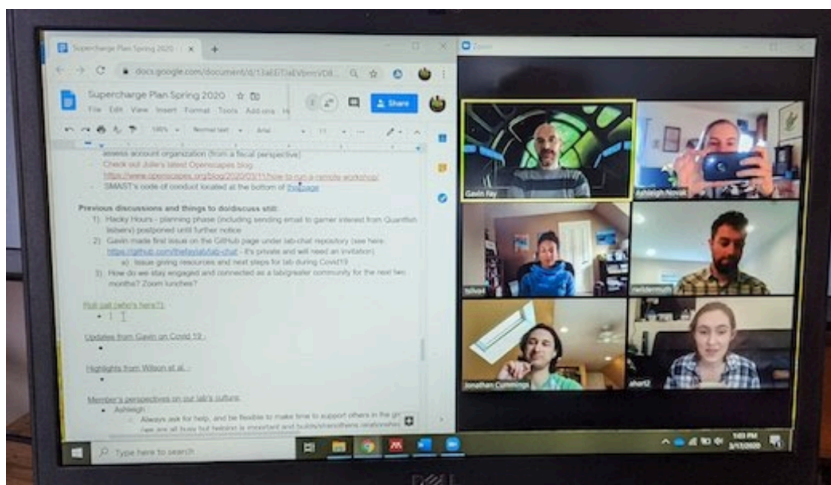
Supercharge Plan Spring 2020

docs.google.com/document/d/1aE5TaEWjmrVD8...

Supercharge Plan Spring 2020

File Edit View Insert Format Tools Add-ons H

Share

100% Normal text Arial 11

assess account organization (from a fiscal perspective)

Check out Julie's latest Openscapes blog

https://www.openscapes.org/blog/2020/03/11/how-to-run-a-remote-workshop/

SMAST's code of conduct located at the bottom of this page

Previous discussions and things to do/discuss still:

1) Hacky Hours - planning phase (including sending email to garner interest from Quantfish listserv) postponed until further notice

2) Gavin made first issue on the GitHub page under lab-chat repository (see here: https://github.com/thefaylab/lab-chat - it's private and will need an invitation)

a) Issue giving resources and next steps for lab during Covid19

3) How do we stay engaged and connected as a lab/greater community for the next two months? Zoom lunches?

Roll call (who's here?):

Updates from Gavin on Covid 19 :

Highlights from Wilson et al.:

Member's perspectives on our lab's culture:

Ashleigh

Always ask for help, and be flexible to make time to support others in the gr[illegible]

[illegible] are all busy but helping is important and builds/strengthens relationships

Zoom

Gavin Fay

Ashleigh Novak

bllvel

nwiderman

Jonathan Cummings

ahart2

Type here to search

1:03 PM
3/17/2020

DELL